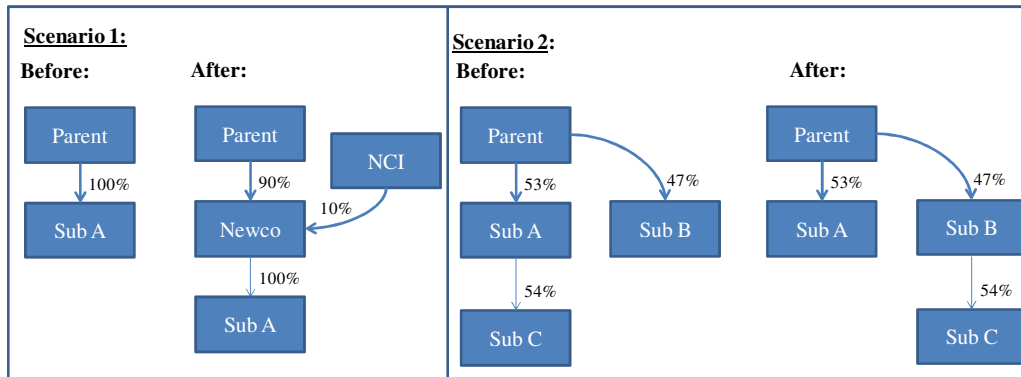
Scenario 1:

Before:

Parent

100%

Sub A

After:

Parent

90%

NCI

10%

Newco

100%

Sub A

Scenario 2:

Before:

Parent

53%

47%

Sub A

Sub B

54%

Sub C

After:

Parent

53%

47%

Sub A

Sub B

54%

Sub C